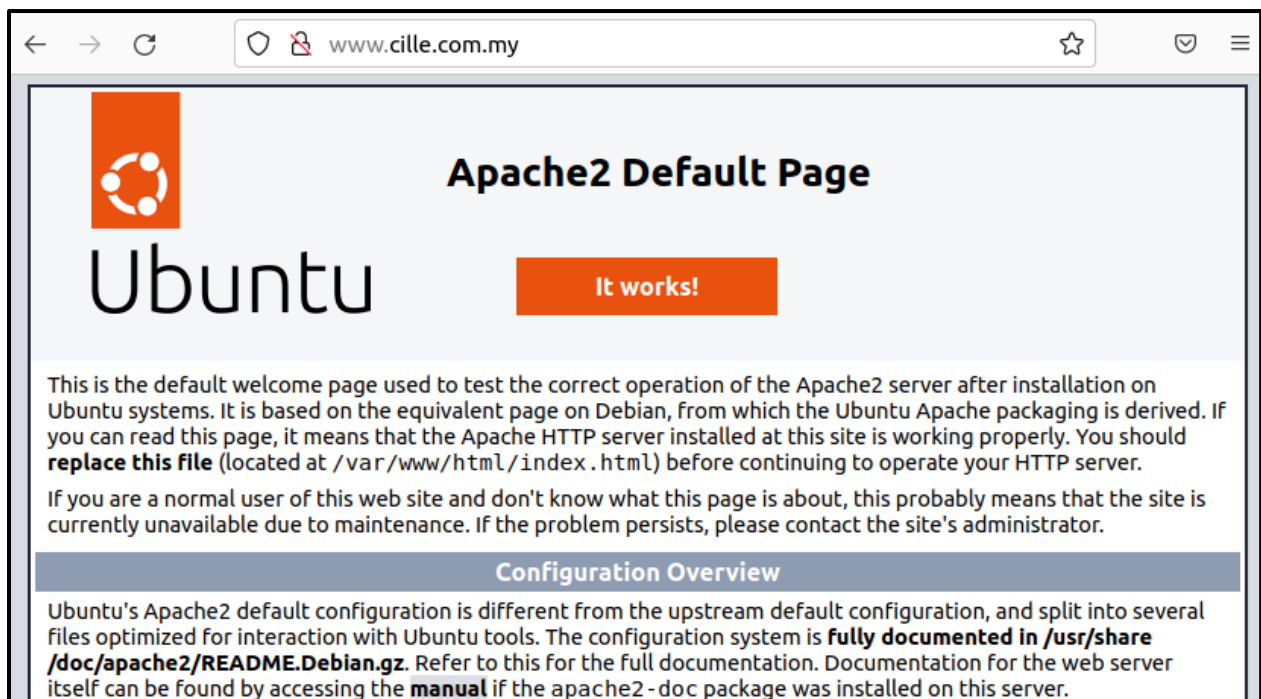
www.cille.com.my

Ubuntu

Apache2 Default Page

It works!

This is the default welcome page used to test the correct operation of the Apache2 server after installation on Ubuntu systems. It is based on the equivalent page on Debian, from which the Ubuntu Apache packaging is derived. If you can read this page, it means that the Apache HTTP server installed at this site is working properly. You should **replace this file** (located at /var/www/html/index.html) before continuing to operate your HTTP server.

If you are a normal user of this web site and don't know what this page is about, this probably means that the site is currently unavailable due to maintenance. If the problem persists, please contact the site's administrator.

Configuration Overview

Ubuntu's Apache2 default configuration is different from the upstream default configuration, and split into several files optimized for interaction with Ubuntu tools. The configuration system is **fully documented in /usr/share /doc/apache2/README.Debian.gz**. Refer to this for the full documentation. Documentation for the web server itself can be found by accessing the **manual** if the apache2-doc package was installed on this server.